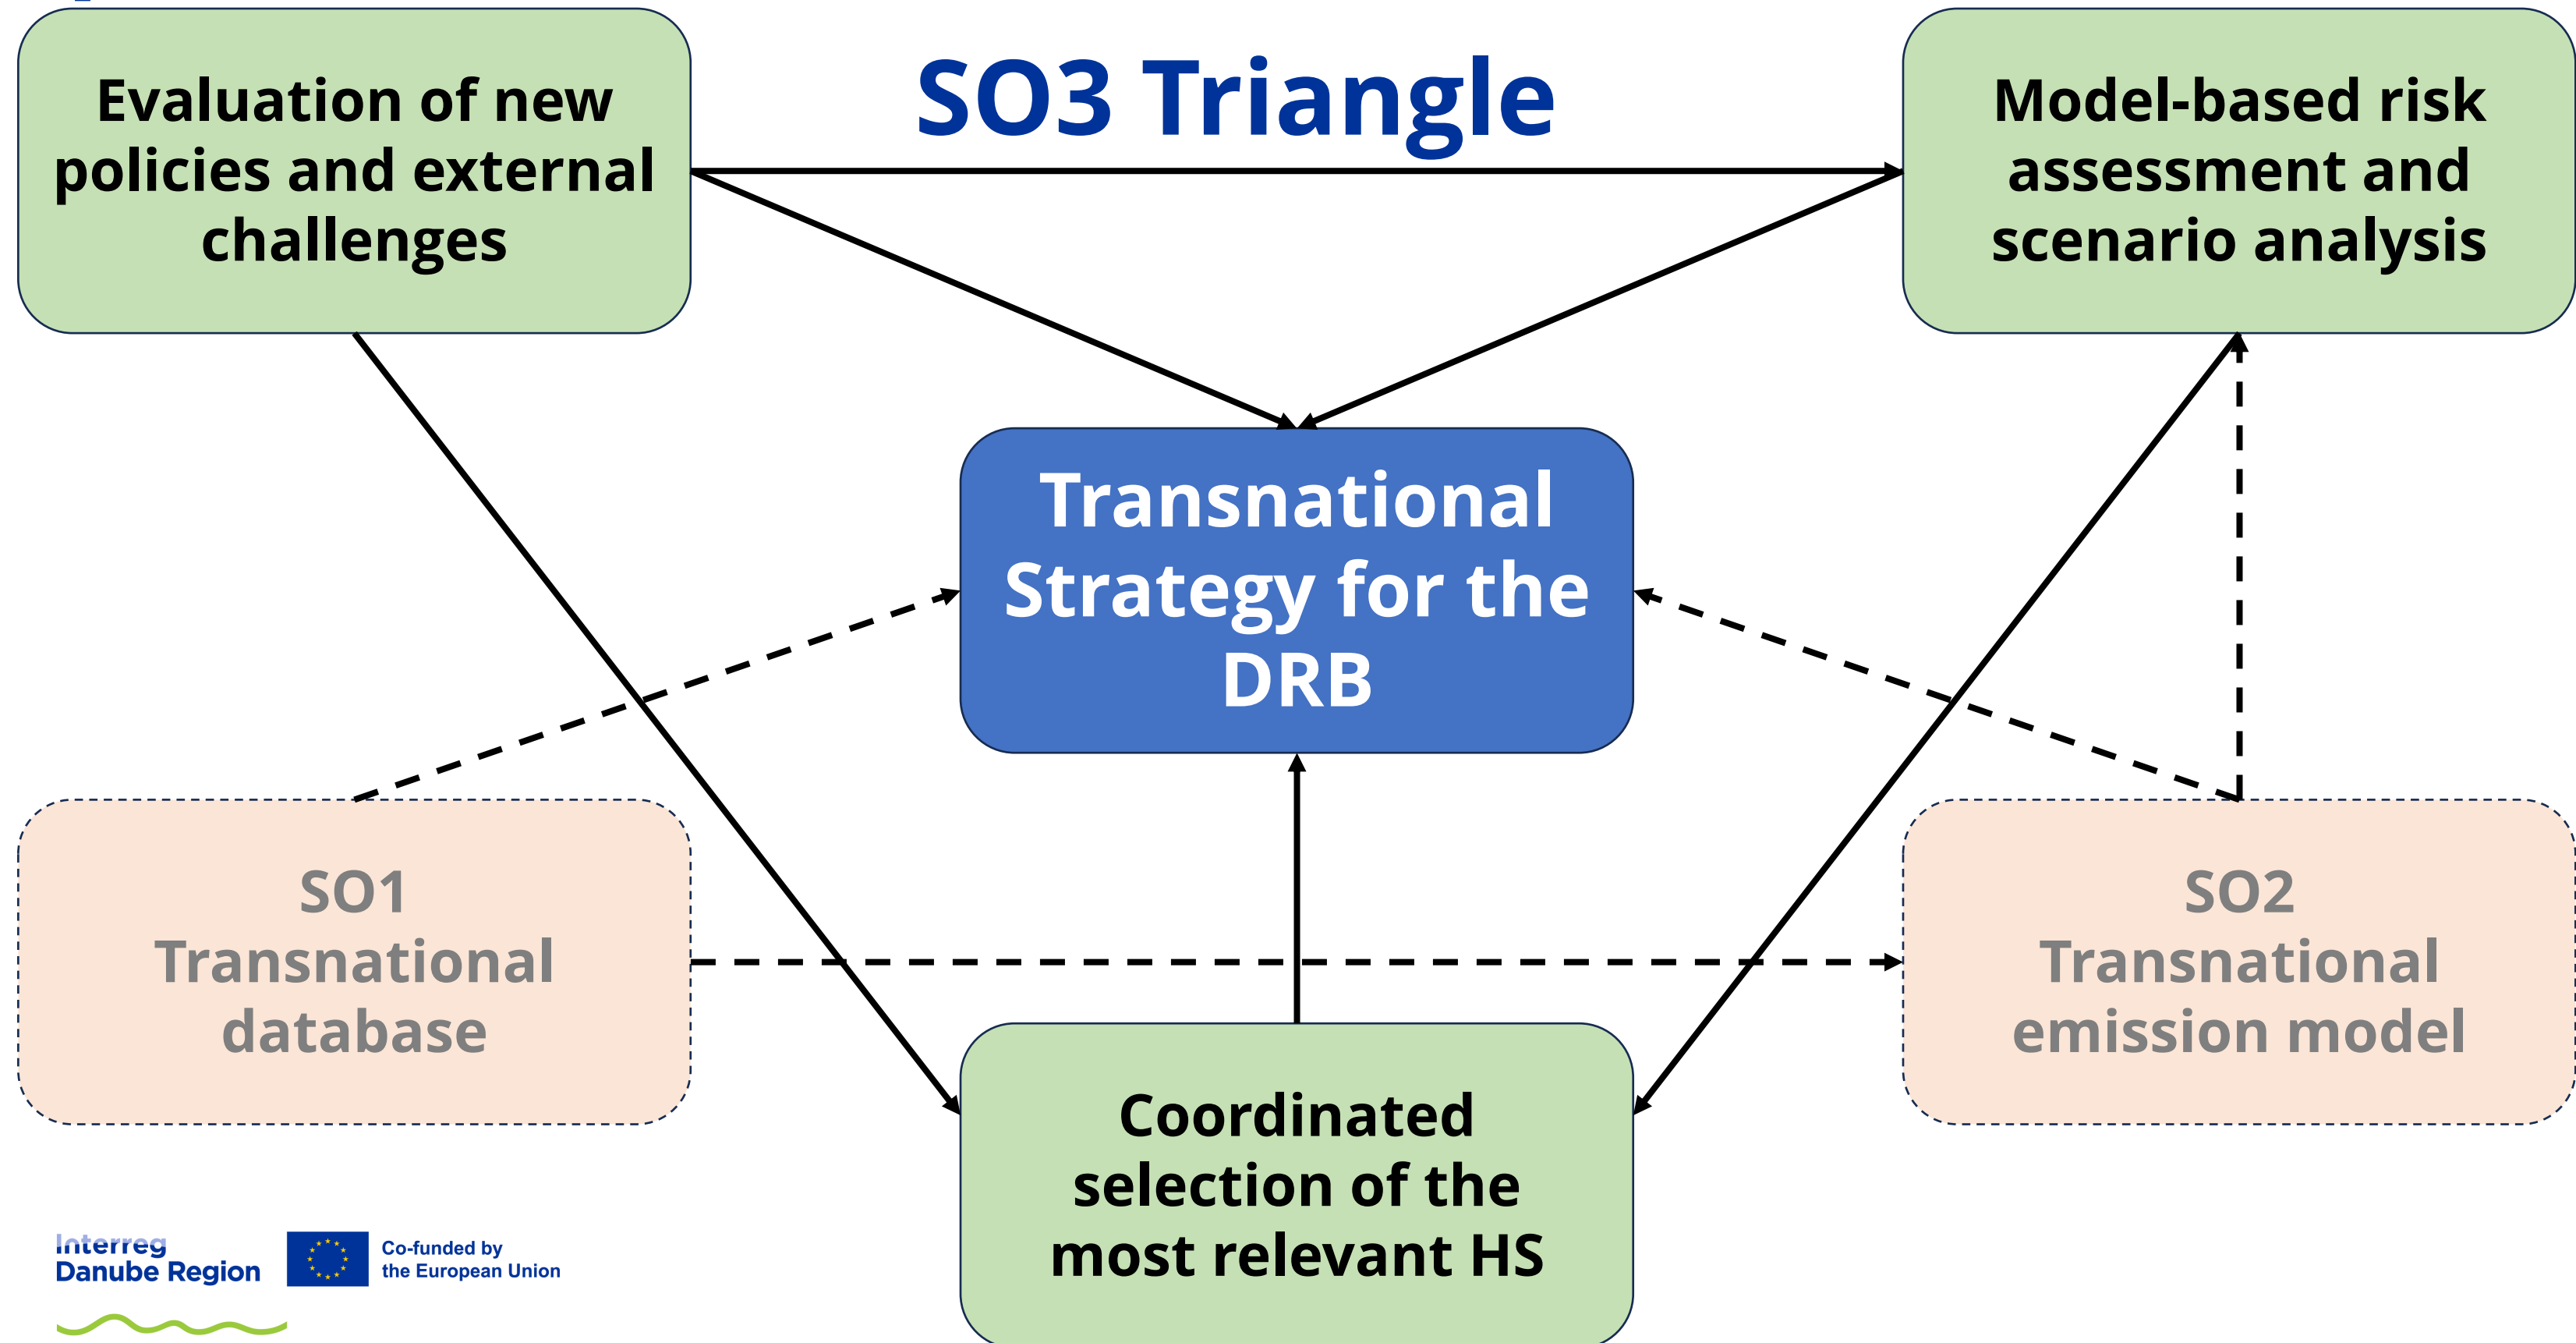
SO3 Triangle

Evaluation of new policies and external challenges

Model-based risk assessment and scenario analysis

Transnational Strategy for the DRB

SO1 Transnational database

SO2 Transnational emission model

Coordinated selection of the most relevant HS

Interreg Danube Region

Co-funded by the European Union